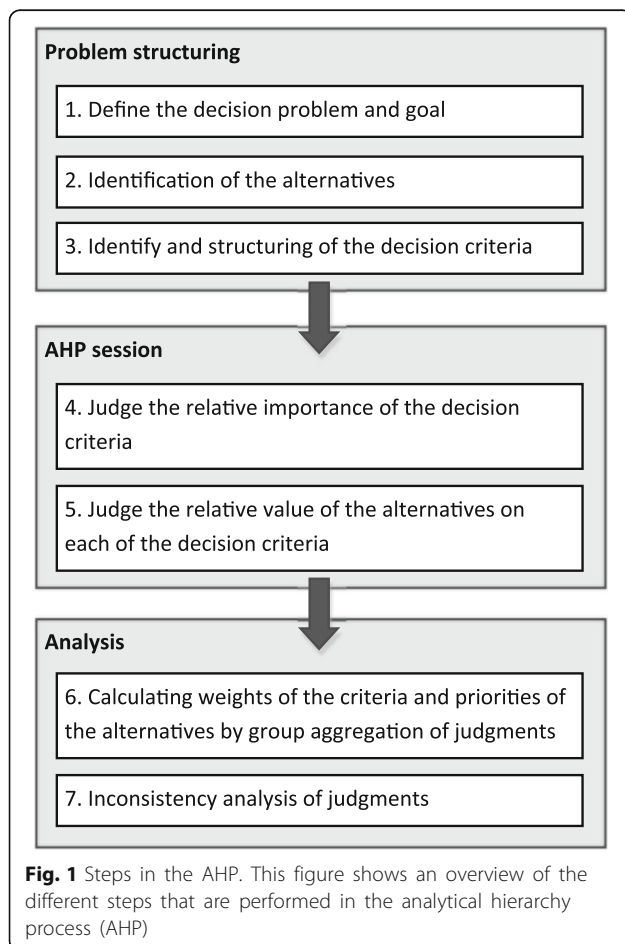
Problem structuring

1. Define the decision problem and goal

2. Identification of the alternatives

3. Identify and structuring of the decision criteria

AHP session

4. Judge the relative importance of the decision criteria

5. Judge the relative value of the alternatives on each of the decision criteria

Analysis

6. Calculating weights of the criteria and priorities of the alternatives by group aggregation of judgments

7. Inconsistency analysis of judgments

**Fig. 1** Steps in the AHP. This figure shows an overview of the different steps that are performed in the analytical hierarchy process (AHP)